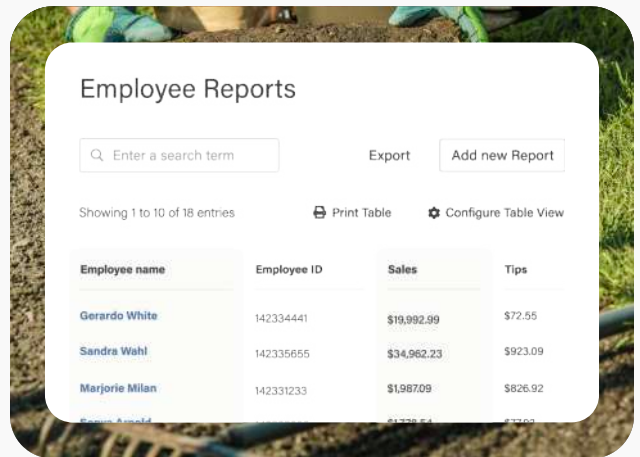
Employee Reports

Enter a search term

Export

Add new Report

Showing 1 to 10 of 18 entries

Print Table

Configure Table View

| Employee name | Employee ID | Sales | Tips |
|---|---|---|---|
| Gerardo White | 142334441 | \$19,992.99 | \$72.55 |
| Sandra Wahl | 142335655 | \$34,962.23 | \$923.09 |
| Marjorie Milan | 142331233 | \$1,987.09 | \$826.92 |
| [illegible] | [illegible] | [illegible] | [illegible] |